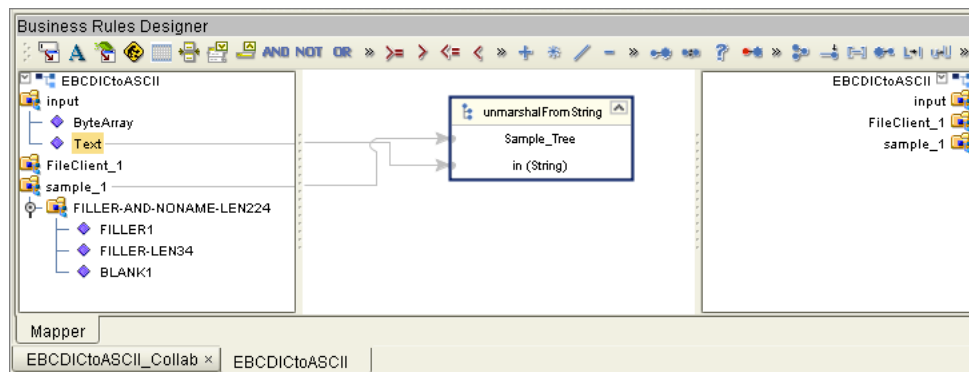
Business Rules Designer

AND NOT OR » >= > <= < » + * / - » ? »

EBCDICtoASCII
input
ByteArray
Text
FileClient_1
sample_1
FILLER-AND-NONAME-LEN224
FILLER1
FILLER-LEN34
BLANK1

unmarshalFromString
Sample_Tree
in (String)

EBCDICtoASCII
input
FileClient_1
sample_1

Mapper

EBCDICtoASCII_Collab ×
EBCDICtoASCII